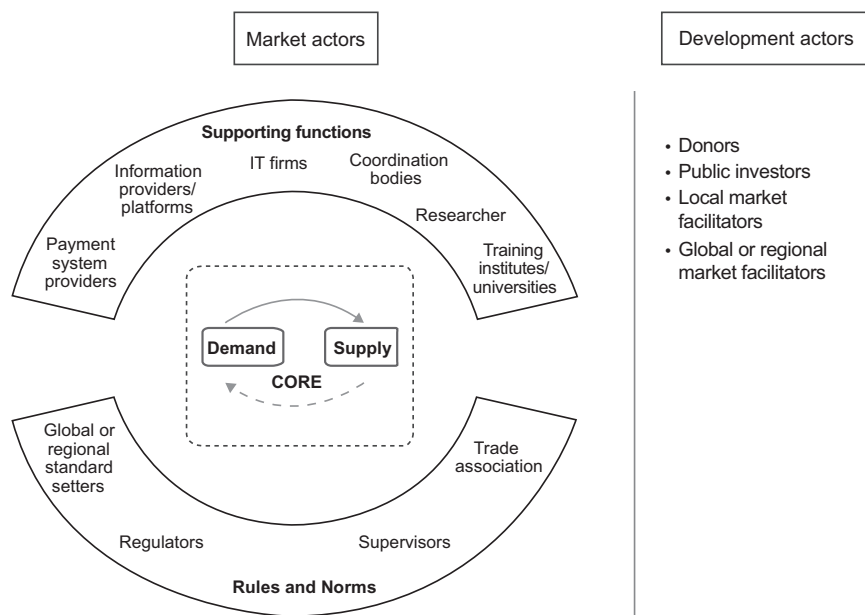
Market actors

Development actors

Supporting functions

Information providers/ platforms

IT firms

Coordination bodies

Researcher

Payment system providers

Training institutes/ universities

Demand

Supply

CORE

Global or regional standard setters

Trade association

Regulators

Supervisors

Rules and Norms

• Donors
• Public investors
• Local market facilitators
• Global or regional market facilitators